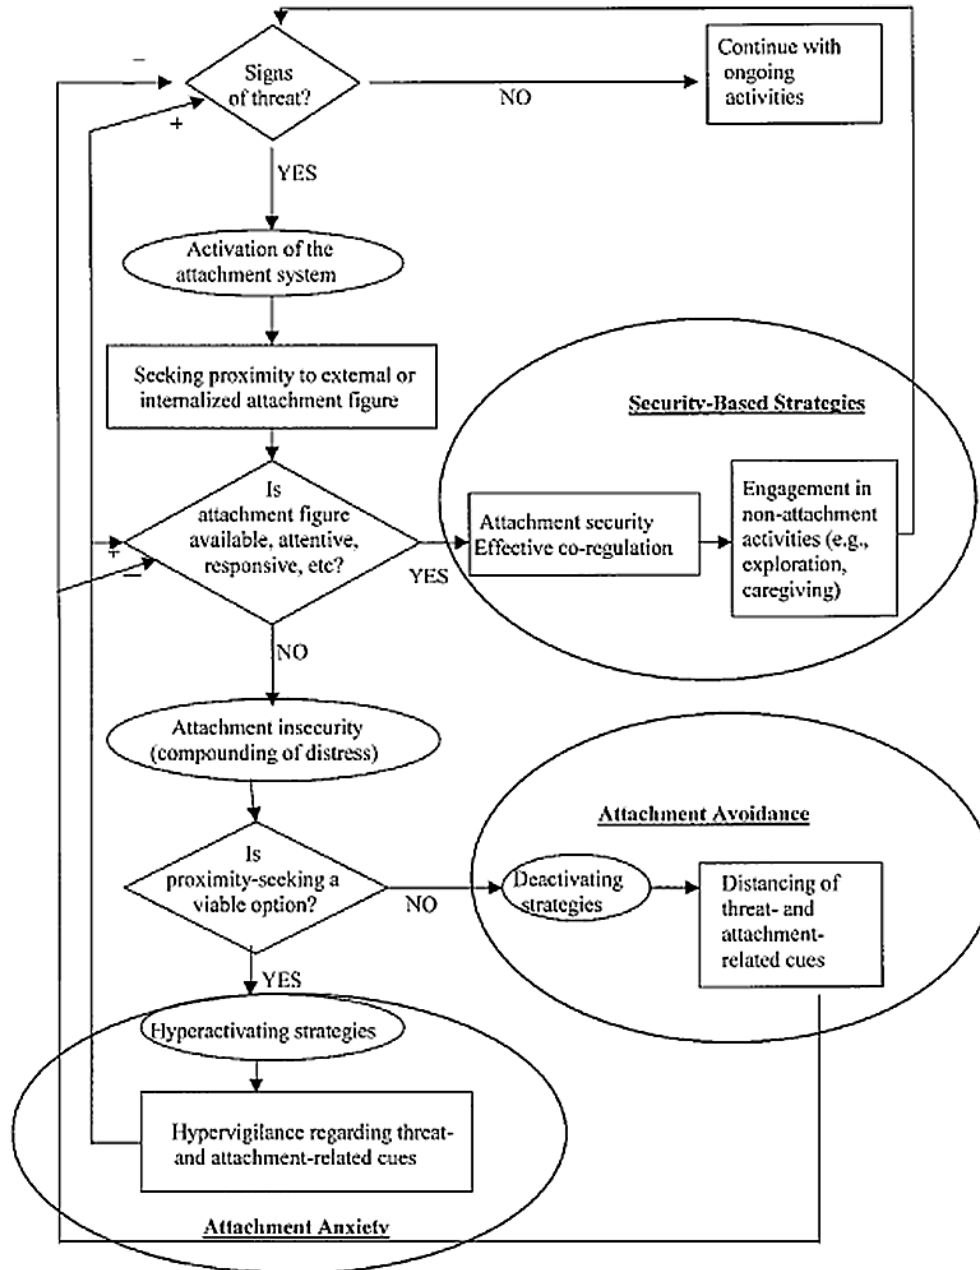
−

Signs of threat?

+

NO

Continue with ongoing activities

YES

Activation of the attachment system

Seeking proximity to external or internalized attachment figure

Security-Based Strategies

+

−

Is attachment figure available, attentive, responsive, etc?

YES

Attachment security Effective co-regulation

Engagement in non-attachment activities (e.g., exploration, caregiving)

NO

Attachment insecurity (compounding of distress)

Attachment Avoidance

Is proximity-seeking a viable option?

NO

Deactivating strategies

Distancing of threat- and attachment-related cues

YES

Hyperactivating strategies

Hypervigilance regarding threat- and attachment-related cues

Attachment Anxiety